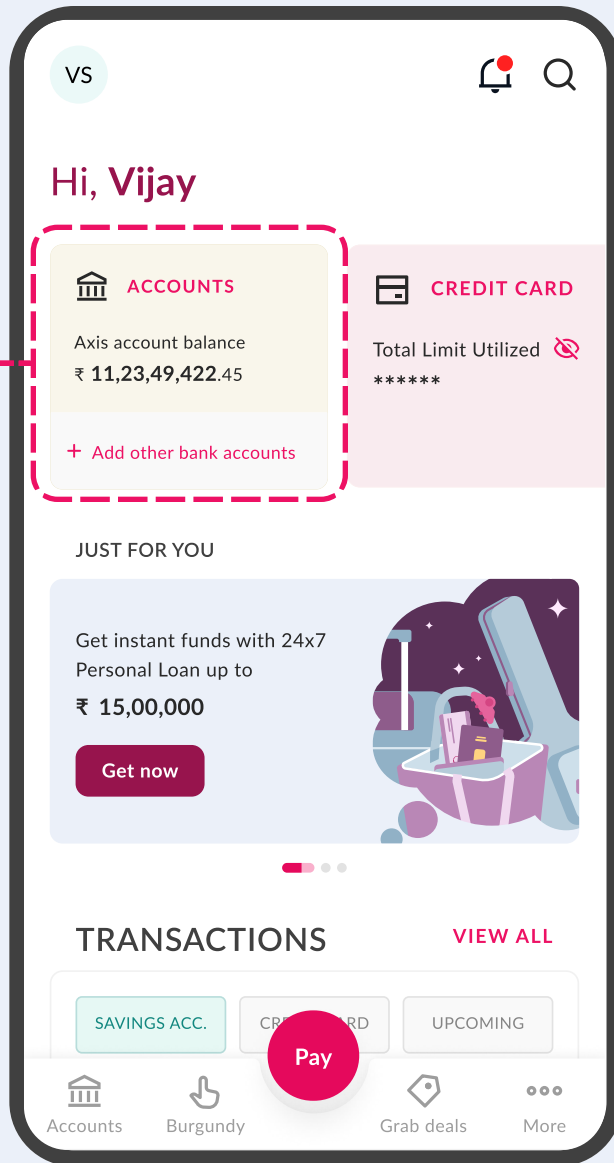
VS

Hi, Vijay

ACCOUNTS

Axis account balance

₹ 11,23,49,422.45

+ Add other bank accounts

CREDIT CARD

Total Limit Utilized

******

JUST FOR YOU

Get instant funds with 24x7 Personal Loan up to

₹ 15,00,000

Get now

TRANSACTIONS

VIEW ALL

SAVINGS ACC.

CRE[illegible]RD

UPCOMING

Pay

Accounts

Burgundy

Grab deals

More